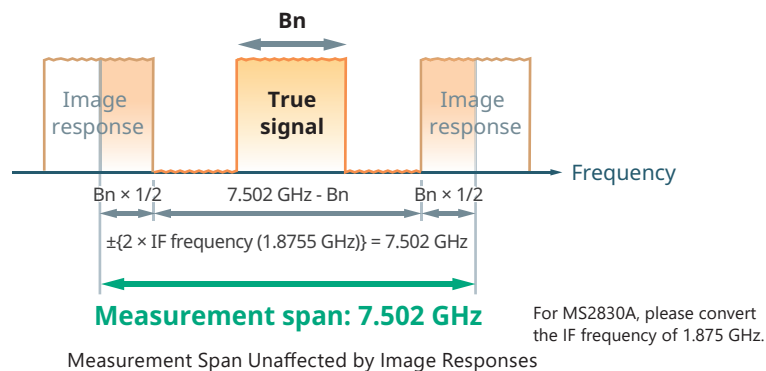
Bn

Image response

True signal

Image response

Frequency

Bn × 1/2

7.502 GHz - Bn

Bn × 1/2

±{2 × IF frequency (1.8755 GHz)} = 7.502 GHz

Measurement span: 7.502 GHz

For MS2830A, please convert the IF frequency of 1.875 GHz.

Measurement Span Unaffected by Image Responses